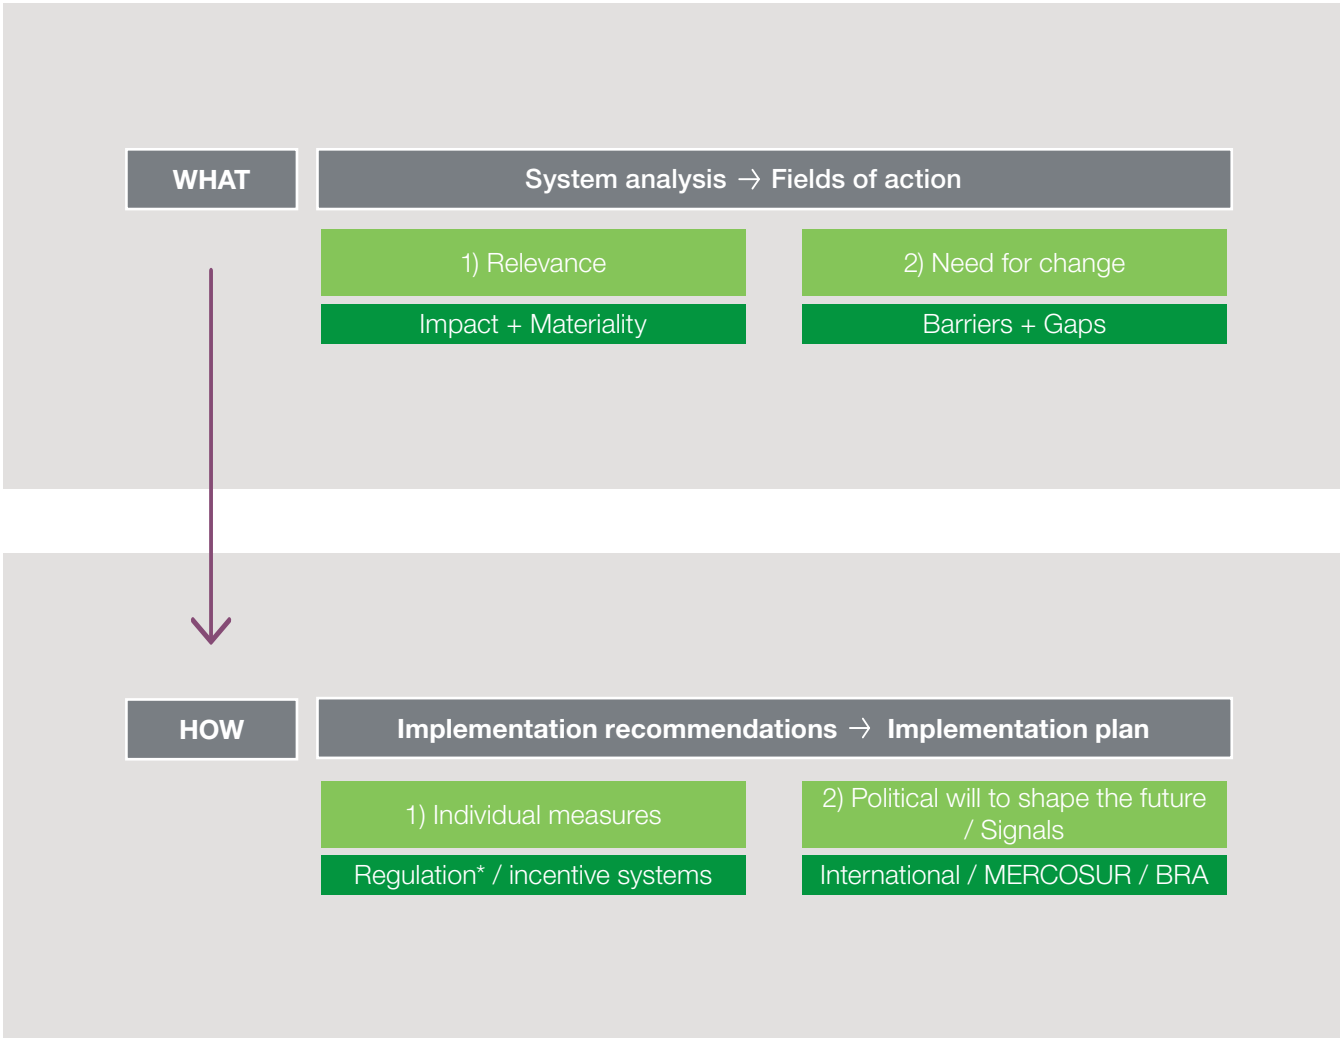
WHAT

System analysis → Fields of action

1) Relevance

Impact + Materiality

2) Need for change

Barriers + Gaps

HOW

Implementation recommendations → Implementation plan

1) Individual measures

Regulation* / incentive systems

2) Political will to shape the future / Signals

International / MERCOSUR / BRA